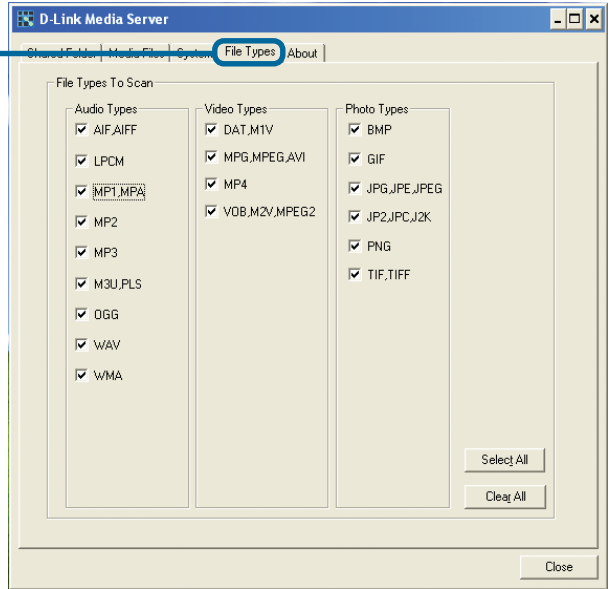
D-Link Media Server

Shared Folder | Media Files | System | File Types | About

File Types To Scan

Audio Types
AIF,AIFF
LPCM
MP1,MPA
MP2
MP3
M3U,PLS
OGG
WAV
WMA

Video Types
DAT,M1V
MPG,MPEG,AVI
MP4
VOB,M2V,MPEG2

Photo Types
BMP
GIF
JPG,JPE,JPEG
JP2,JPC,J2K
PNG
TIF,TIFF

Select All

Clear All

Close